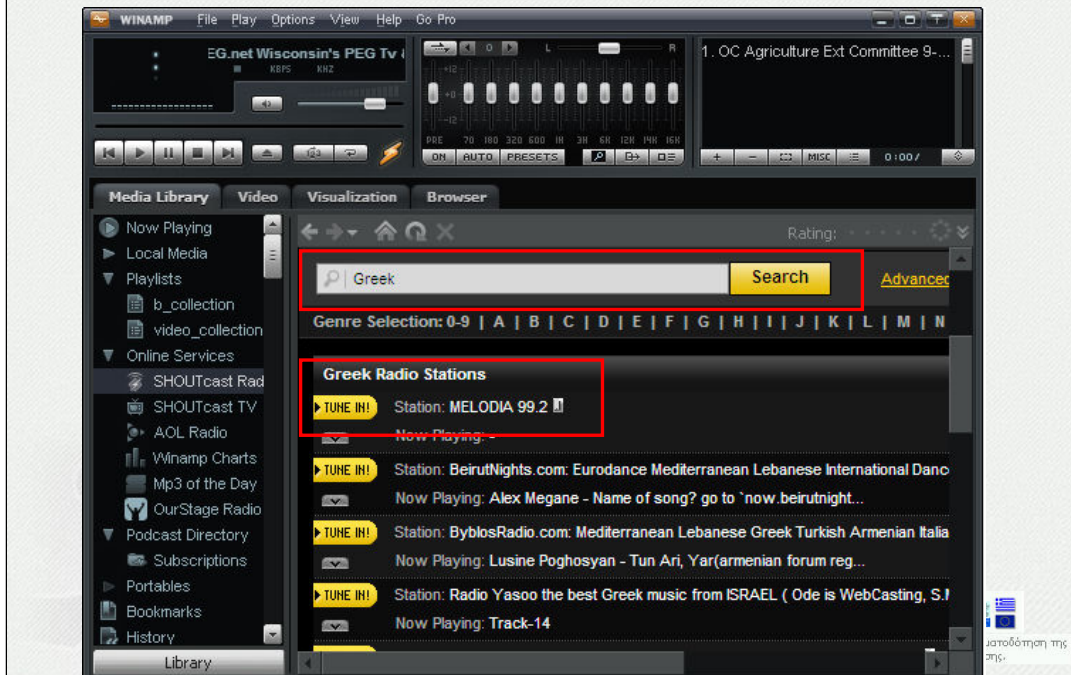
WINAMP File Play Options View Help Go Pro

EG.net Wisconsin's PEG Tv

KBPS KHZ

PRE 70 180 320 600 1K 3K 6K 12K 14K 16K

ON AUTO PRESETS

1. OC Agriculture Ext Committee 9-...

+ − MISC 0:00/

Media Library Video Visualization Browser

Now Playing
Local Media
Playlists
b_collection
video_collection
Online Services
SHOUTcast Rad
SHOUTcast TV
AOL Radio
Winamp Charts
Mp3 of the Day
OurStage Radio
Podcast Directory
Subscriptions
Portables
Bookmarks
History

Library

Rating:

Greek Search Advanced

Genre Selection: 0-9 | A | B | C | D | E | F | G | H | I | J | K | L | M | N

Greek Radio Stations

TUNE IN! Station: MELODIA 99.2
Now Playing: -

TUNE IN! Station: BeirutNights.com: Eurodance Mediterranean Lebanese International Danc
Now Playing: Alex Megane - Name of song? go to `now.beirutnight...

TUNE IN! Station: ByblosRadio.com: Mediterranean Lebanese Greek Turkish Armenian Italia
Now Playing: Lusine Poghosyan - Tun Ari, Yar(armenian forum reg...

TUNE IN! Station: Radio Yasoo the best Greek music from ISRAEL ( Ode is WebCasting, S.I
Now Playing: Track-14

χρηματοδότηση της
της.